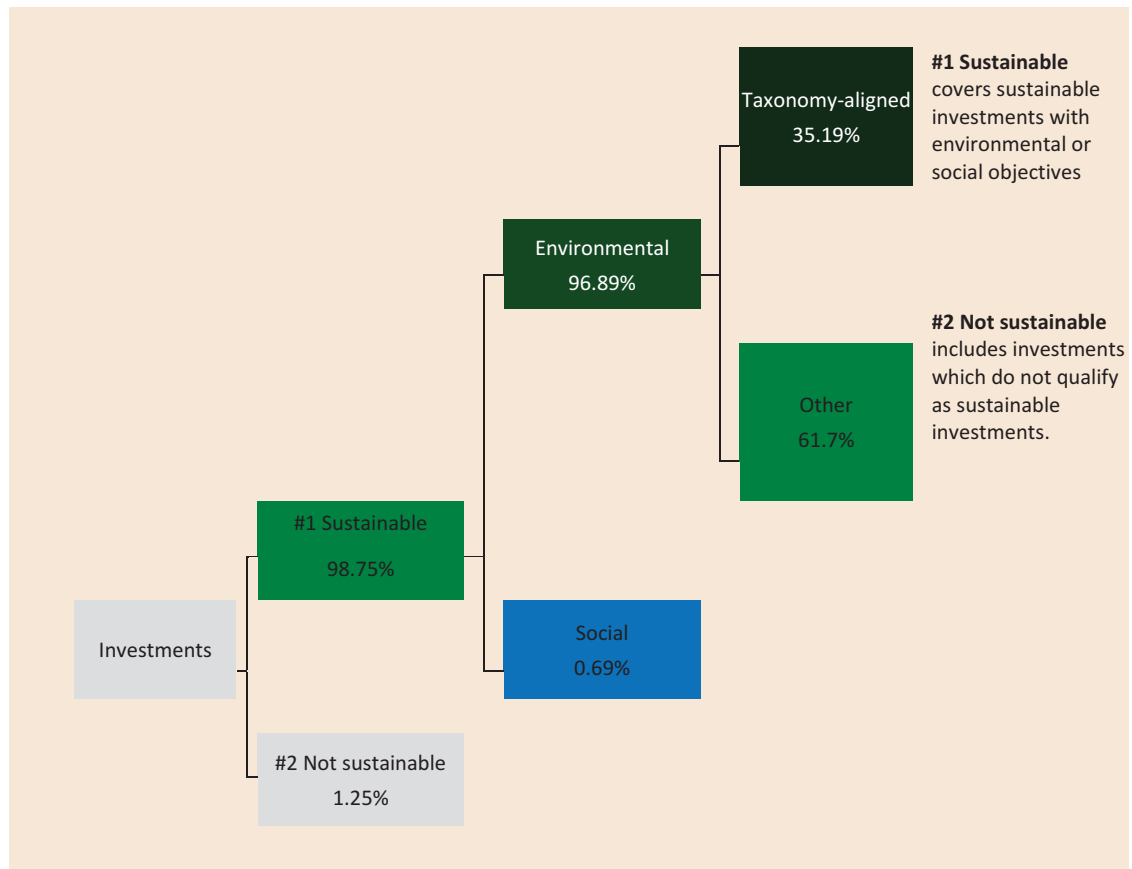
Investments

#1 Sustainable
98.75%

#2 Not sustainable
1.25%

Environmental
96.89%

Social
0.69%

Taxonomy-aligned
35.19%

Other
61.7%

**#1 Sustainable** covers sustainable investments with environmental or social objectives

**#2 Not sustainable** includes investments which do not qualify as sustainable investments.